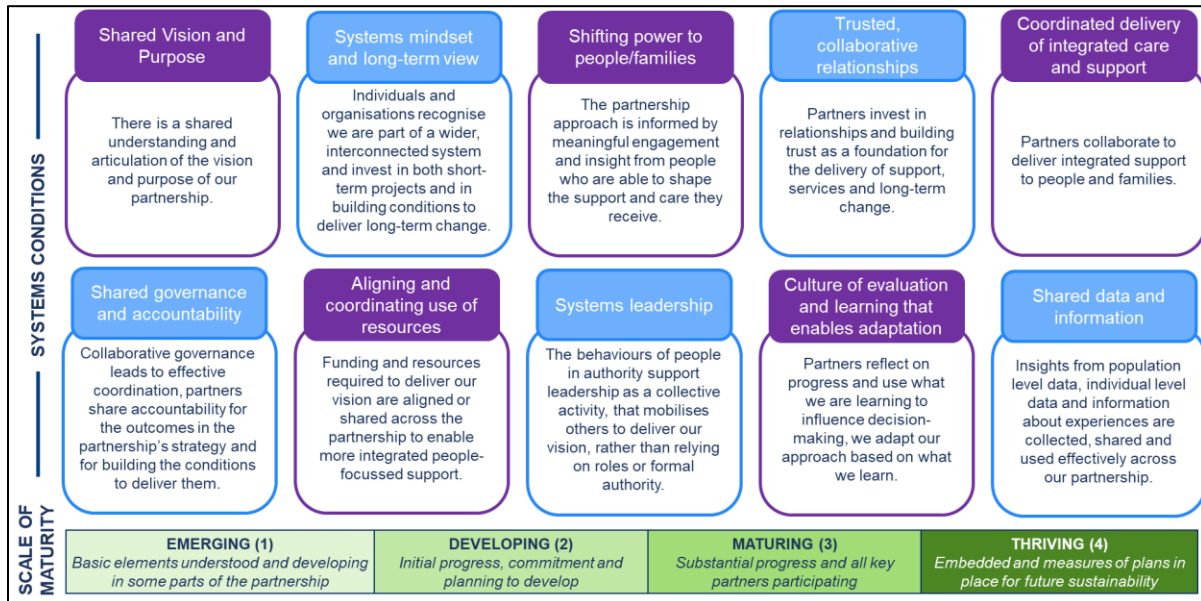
SYSTEMS CONDITIONS

Shared Vision and Purpose

There is a shared understanding and articulation of the vision and purpose of our partnership.

Systems mindset and long-term view

Individuals and organisations recognise we are part of a wider, interconnected system and invest in both short-term projects and in building conditions to deliver long-term change.

Shifting power to people/families

The partnership approach is informed by meaningful engagement and insight from people who are able to shape the support and care they receive.

Trusted, collaborative relationships

Partners invest in relationships and building trust as a foundation for the delivery of support, services and long-term change.

Coordinated delivery of integrated care and support

Partners collaborate to deliver integrated support to people and families.

Shared governance and accountability

Collaborative governance leads to effective coordination, partners share accountability for the outcomes in the partnership's strategy and for building the conditions to deliver them.

Aligning and coordinating use of resources

Funding and resources required to deliver our vision are aligned or shared across the partnership to enable more integrated people-focussed support.

Systems leadership

The behaviours of people in authority support leadership as a collective activity, that mobilises others to deliver our vision, rather than relying on roles or formal authority.

Culture of evaluation and learning that enables adaptation

Partners reflect on progress and use what we are learning to influence decision-making, we adapt our approach based on what we learn.

Shared data and information

Insights from population level data, individual level data and information about experiences are collected, shared and used effectively across our partnership.

SCALE OF MATURITY

| EMERGING (1) Basic elements understood and developing in some parts of the partnership | DEVELOPING (2) Initial progress, commitment and planning to develop | MATURING (3) Substantial progress and all key partners participating | THRIVING (4) Embedded and measures of plans in place for future sustainability |
|---|---|---|---|